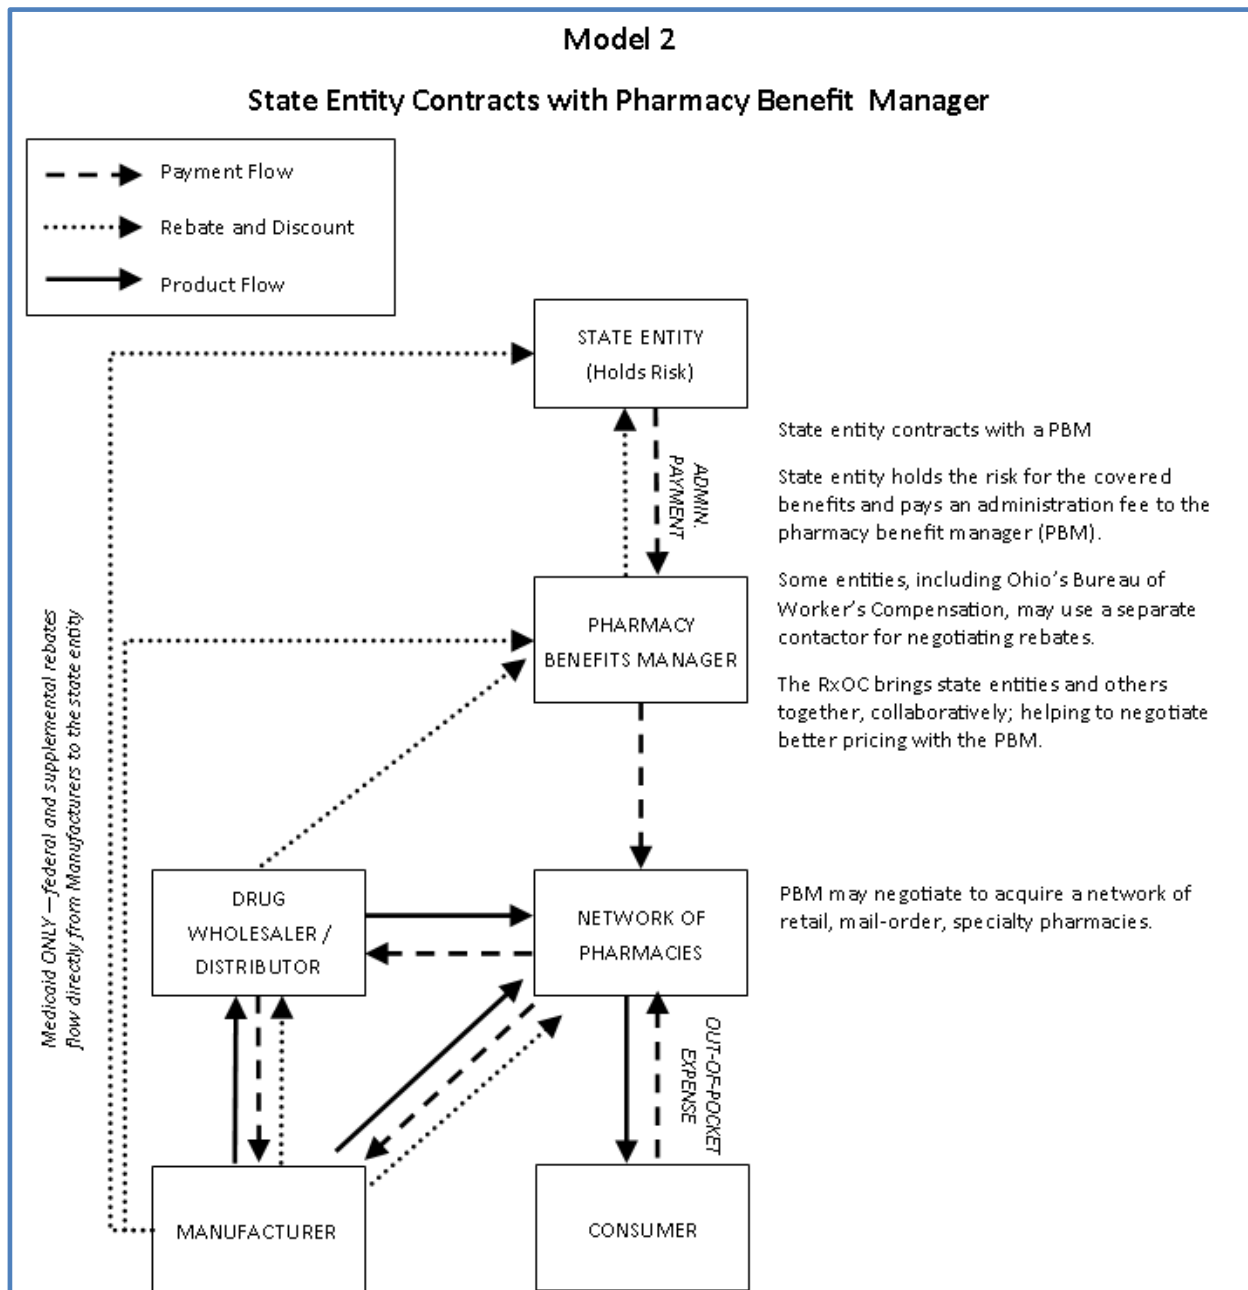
Model 2

State Entity Contracts with Pharmacy Benefit Manager

Payment Flow

Rebate and Discount

Product Flow

STATE ENTITY
(Holds Risk)

ADMIN. PAYMENT

State entity contracts with a PBM

State entity holds the risk for the covered benefits and pays an administration fee to the pharmacy benefit manager (PBM).

Some entities, including Ohio's Bureau of Worker's Compensation, may use a separate contactor for negotiating rebates.

The RxOC brings state entities and others together, collaboratively; helping to negotiate better pricing with the PBM.

PHARMACY BENEFITS MANAGER

Medicaid ONLY —federal and supplemental rebates flow directly from Manufacturers to the state entity

DRUG WHOLESALER / DISTRIBUTOR

NETWORK OF PHARMACIES

PBM may negotiate to acquire a network of retail, mail-order, specialty pharmacies.

OUT-OF-POCKET EXPENSE

MANUFACTURER

CONSUMER